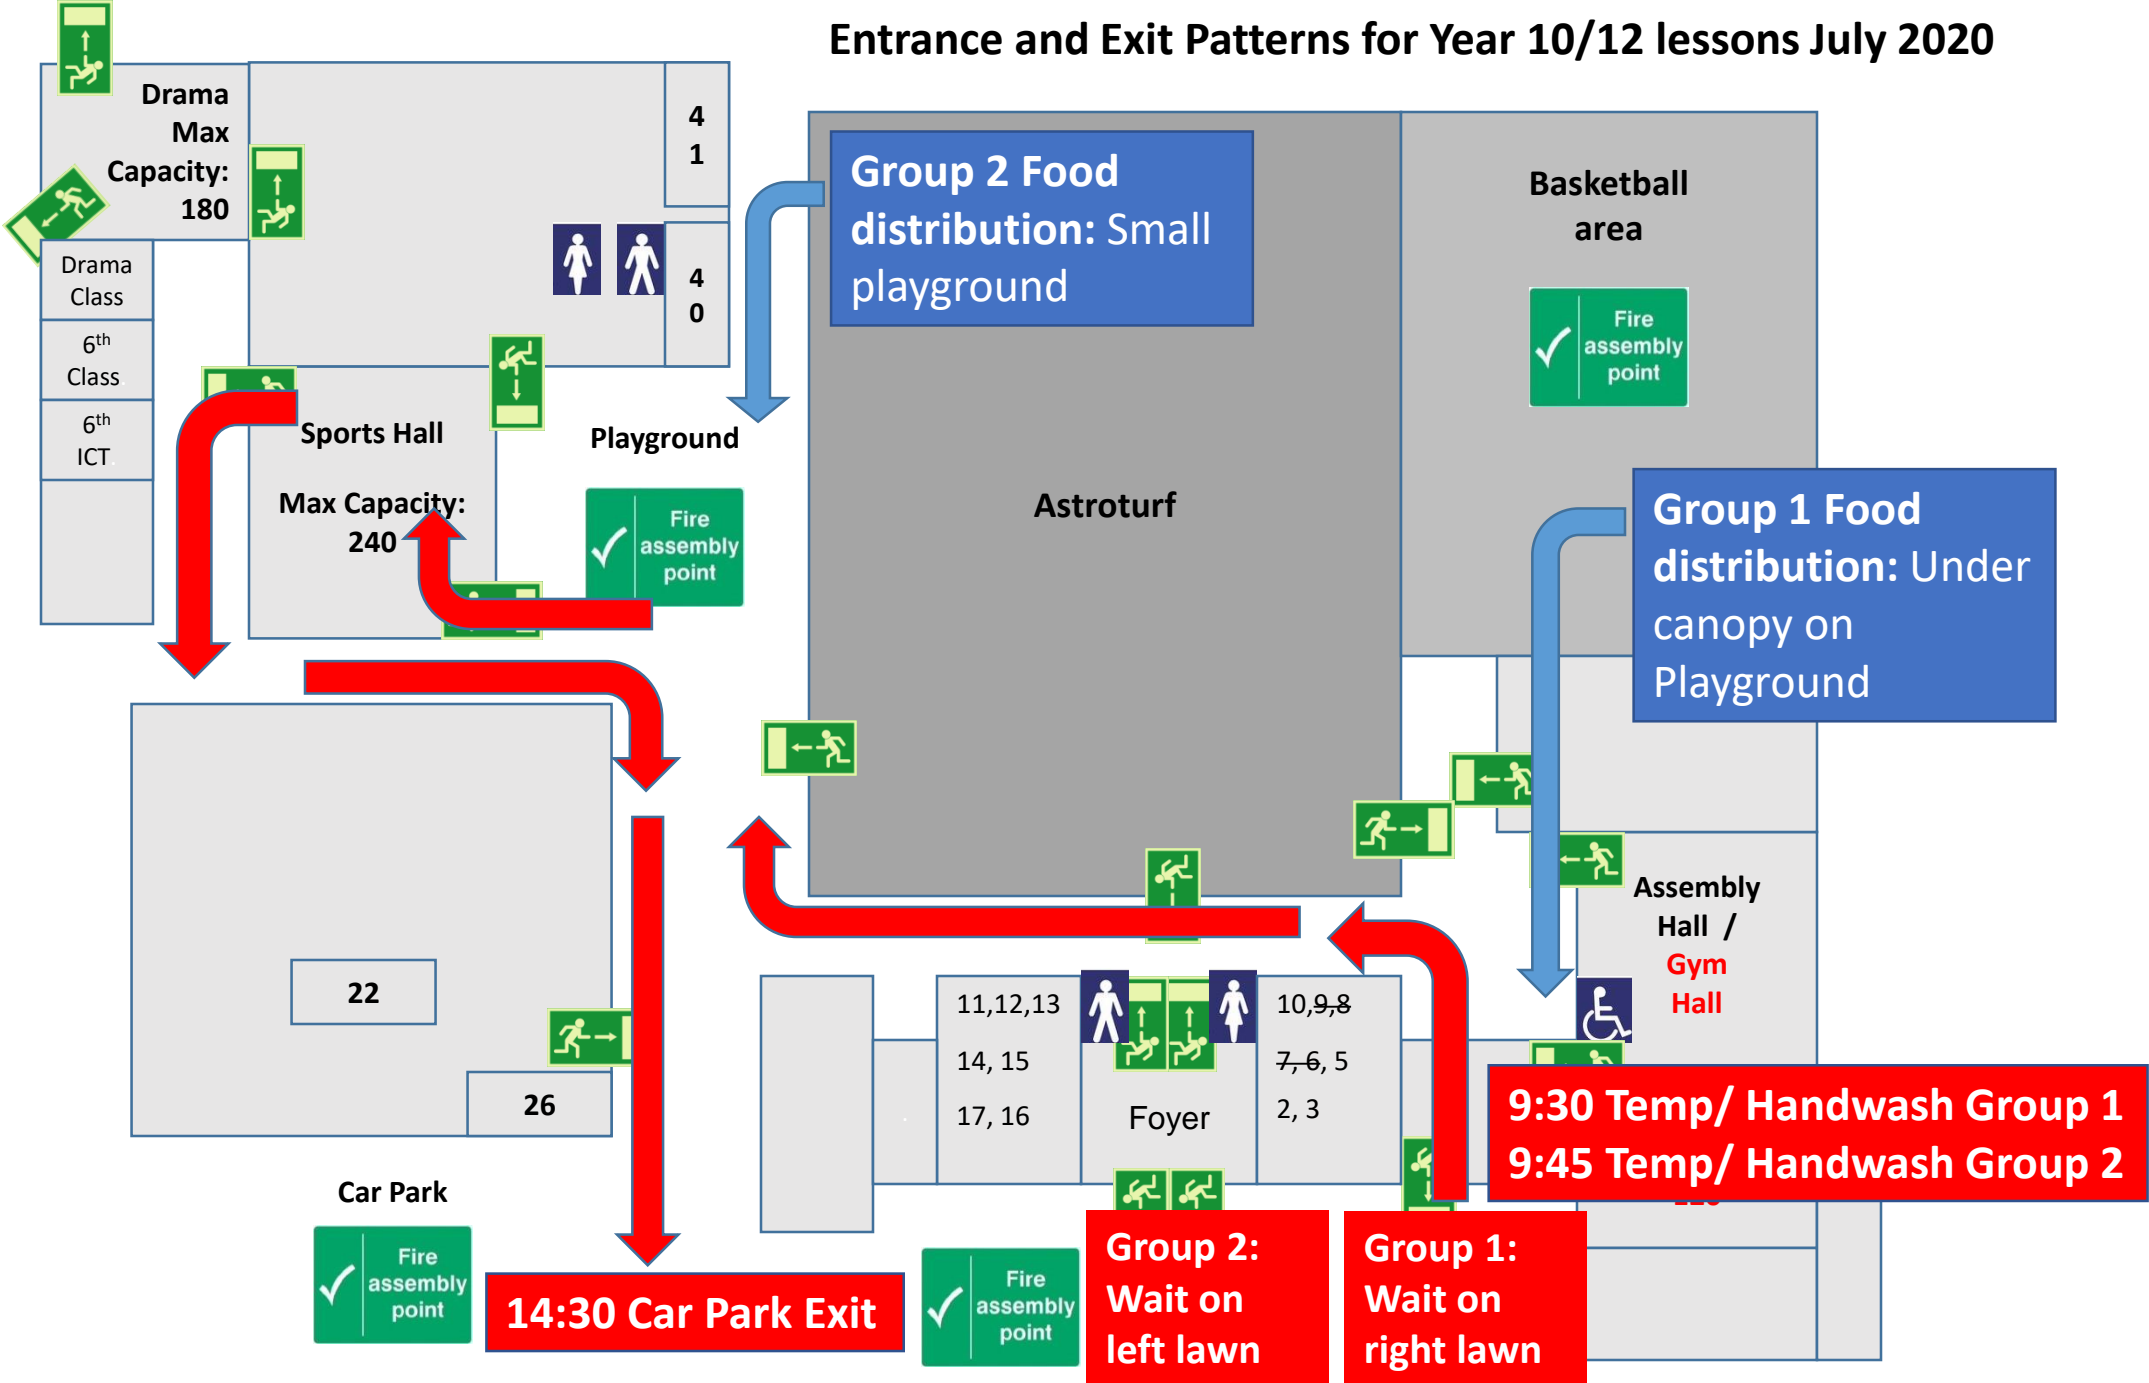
Entrance and Exit Patterns for Year 10/12 lessons July 2020

Drama Max Capacity: 180

4
1

4
0

Drama Class

$6^{th}$ Class

$6^{th}$ ICT

Group 2 Food distribution: Small playground

Basketball area

Fire assembly point

Sports Hall

Max Capacity: 240

Playground

Fire assembly point

Astroturf

Group 1 Food distribution: Under canopy on Playground

Assembly Hall / Gym Hall

22

26

11,12,13

14, 15

17, 16

Foyer

10,~~9,8~~

~~7, 6~~, 5

2, 3

9:30 Temp/ Handwash Group 1
9:45 Temp/ Handwash Group 2

Car Park

Fire assembly point

14:30 Car Park Exit

Fire assembly point

Group 2: Wait on left lawn

Group 1: Wait on right lawn